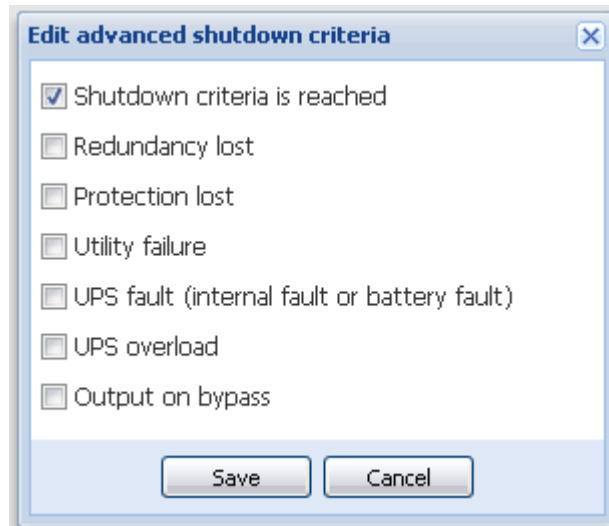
Edit advanced shutdown criteria

Shutdown criteria is reached

Redundancy lost

Protection lost

Utility failure

UPS fault (internal fault or battery fault)

UPS overload

Output on bypass

Save

Cancel